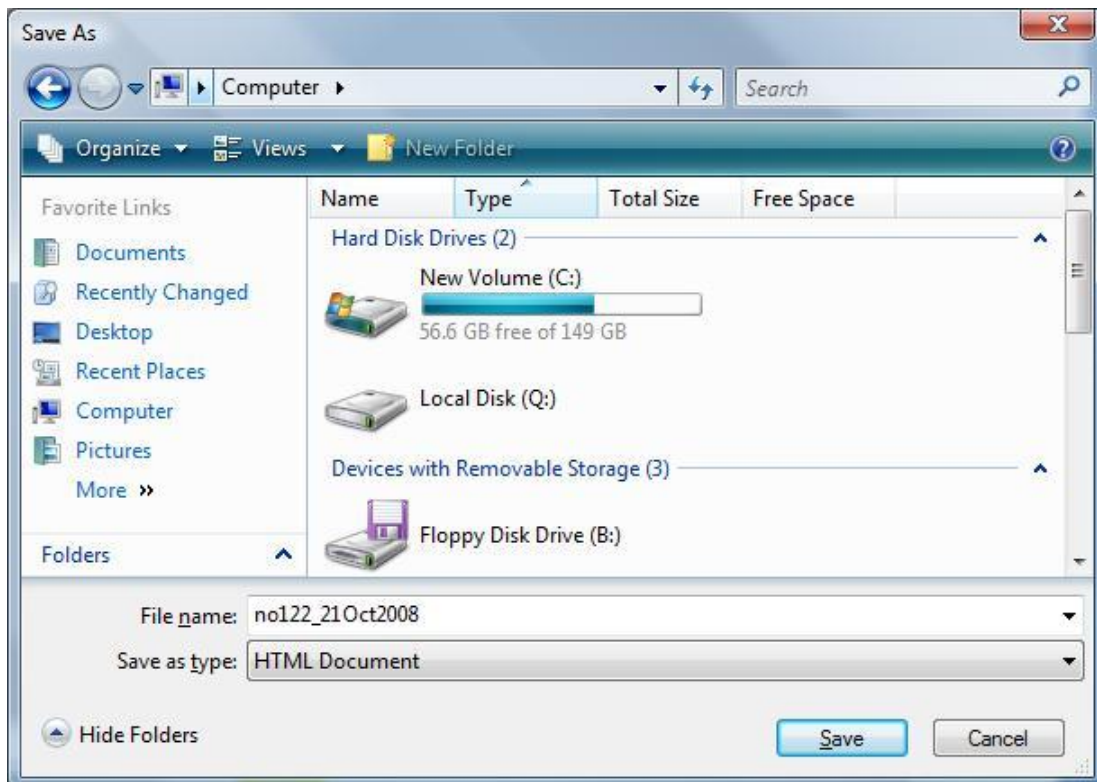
Save As

Computer ▸

Search

Organize ▾ Views ▾ New Folder

Favorite Links

Documents
Recently Changed
Desktop
Recent Places
Computer
Pictures
More »

Folders

| Name | Type | Total Size | Free Space |
|---|---|---|---|

Hard Disk Drives (2)

New Volume (C:)
56.6 GB free of 149 GB

Local Disk (Q:)

Devices with Removable Storage (3)

Floppy Disk Drive (B:)

File name: no122_21Oct2008

Save as type: HTML Document

Hide Folders

Save

Cancel